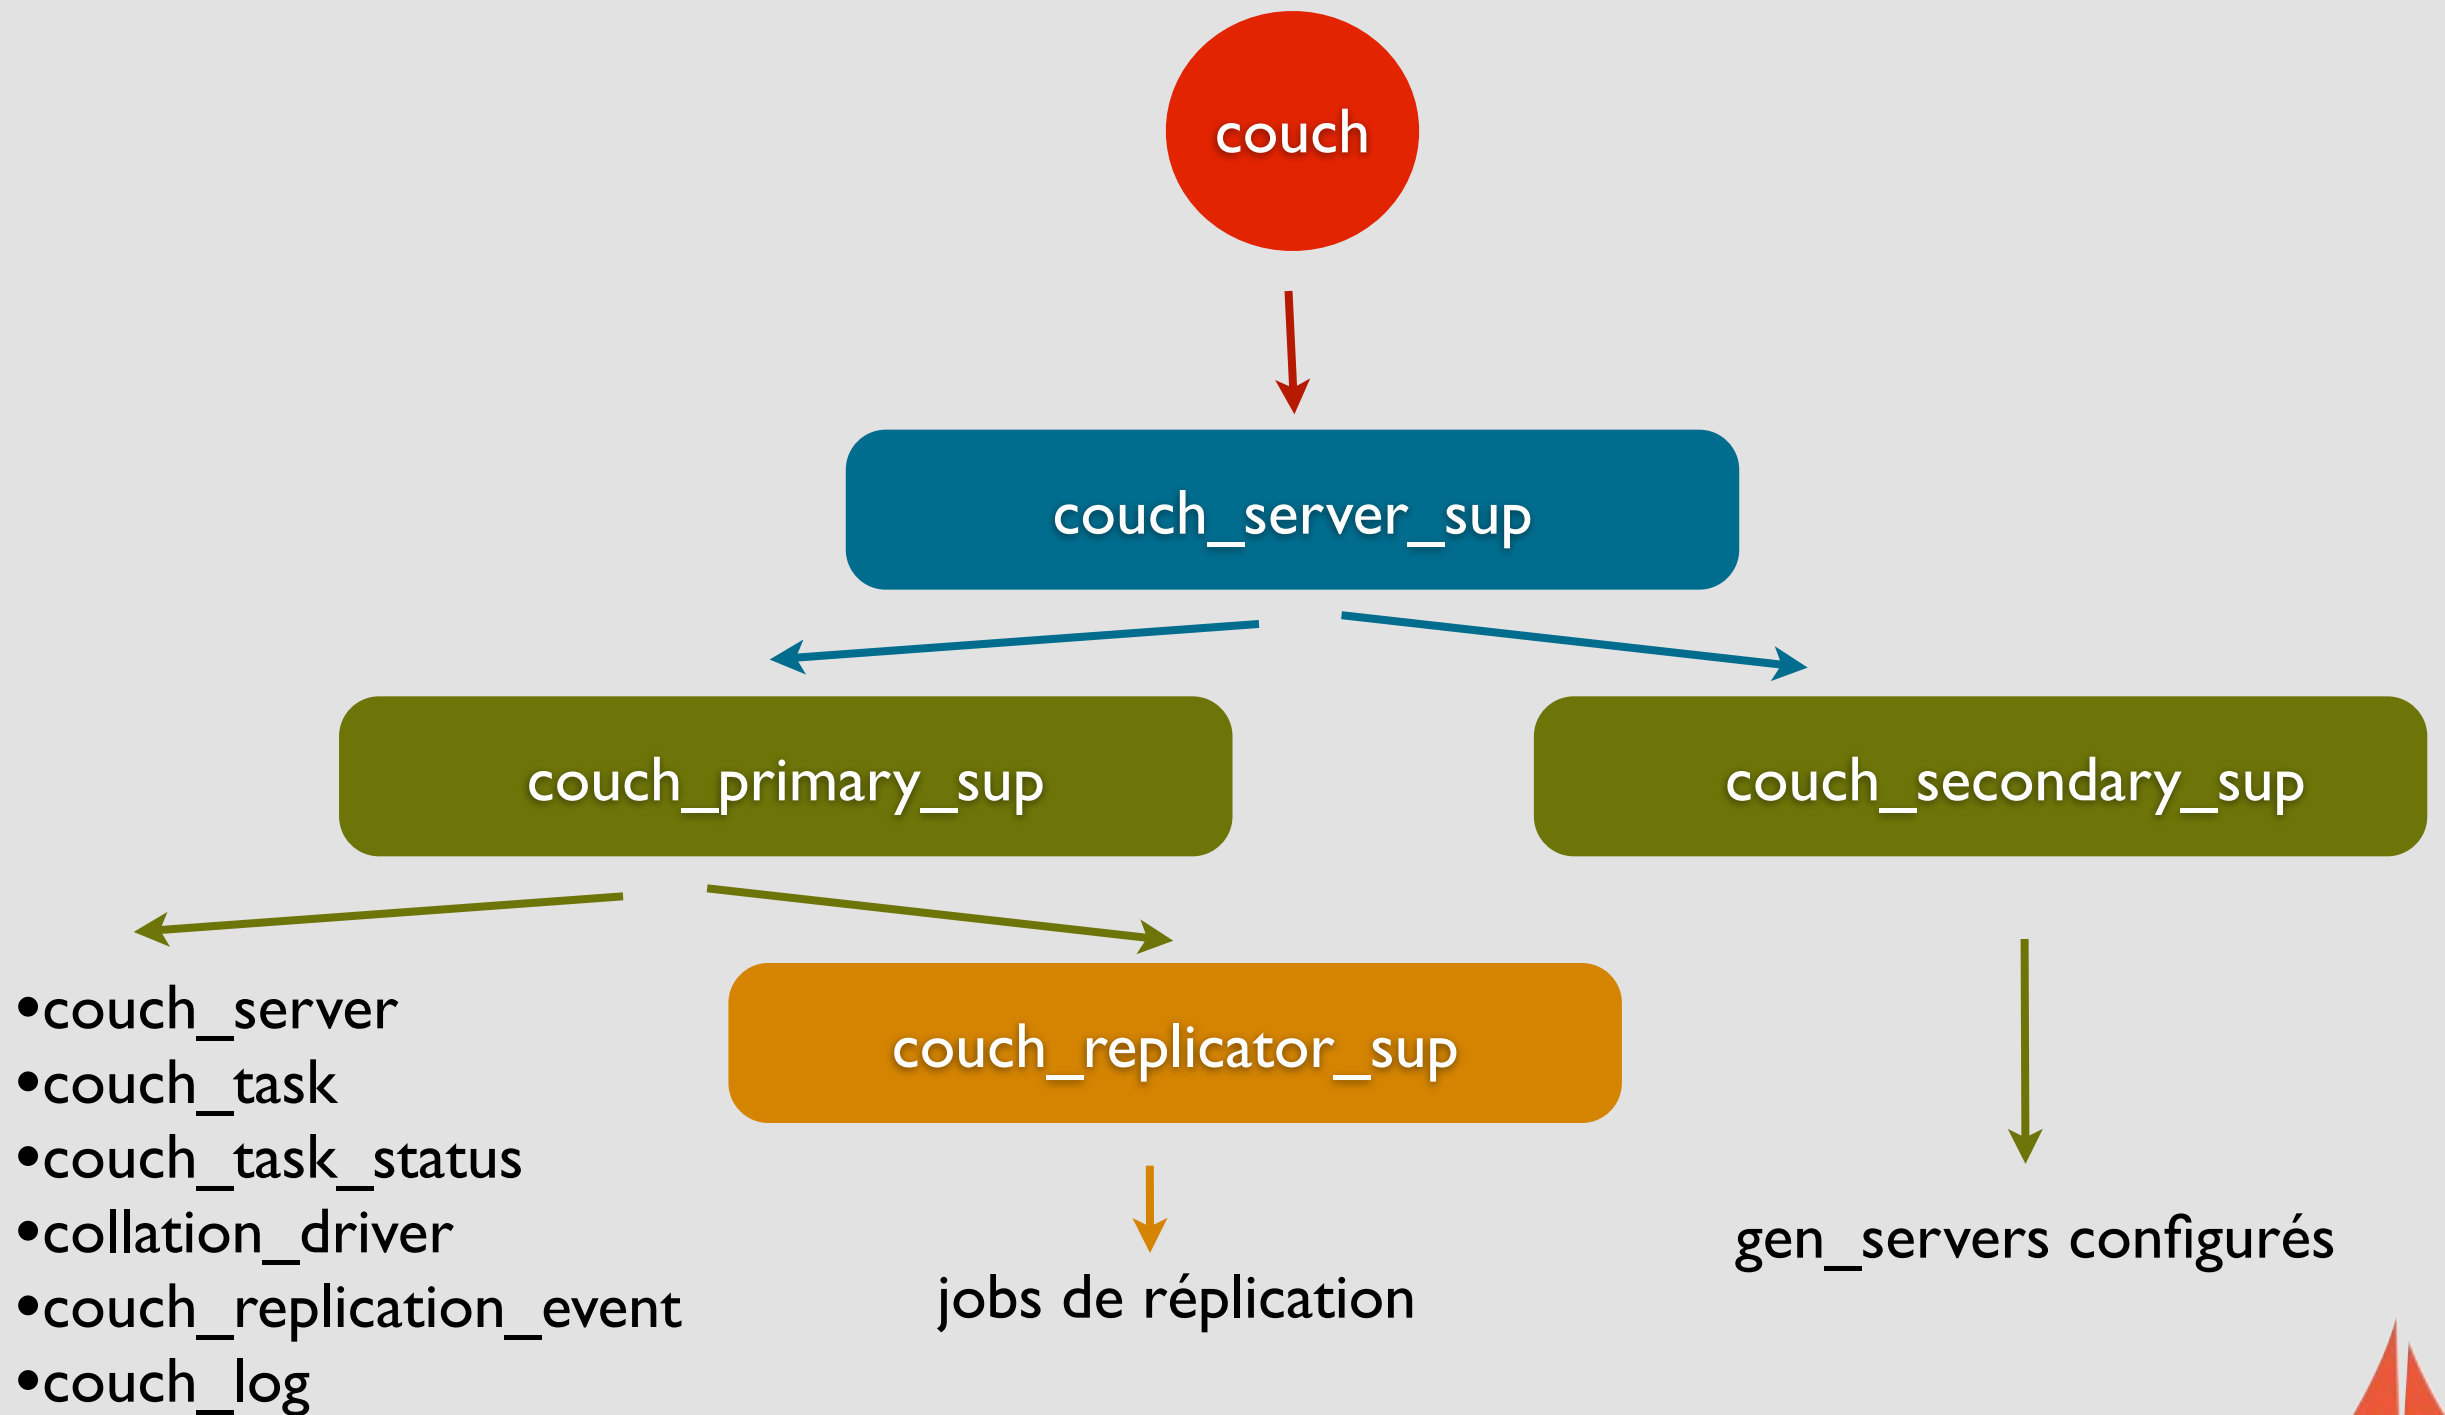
couch

couch_server_sup

couch_primary_sup

couch_secondary_sup

•couch_server
•couch_task
•couch_task_status
•collation_driver
•couch_replication_event
•couch_log

couch_replicator_sup

jobs de réplication

gen_servers configurés